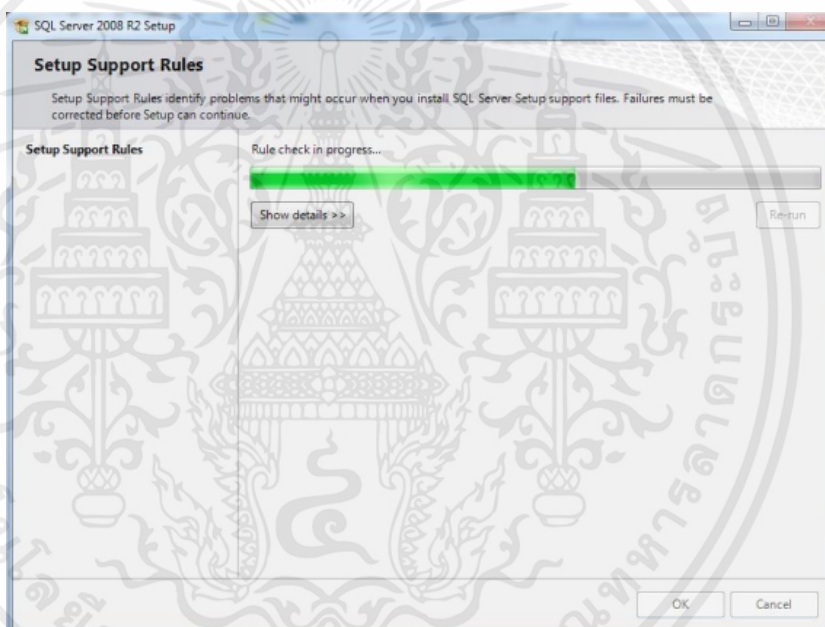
SQL Server 2008 R2 Setup

Setup Support Rules

Setup Support Rules identify problems that might occur when you install SQL Server Setup support files. Failures must be corrected before Setup can continue.

Setup Support Rules

Rule check in progress...

Show details >>

Re-run

OK

Cancel